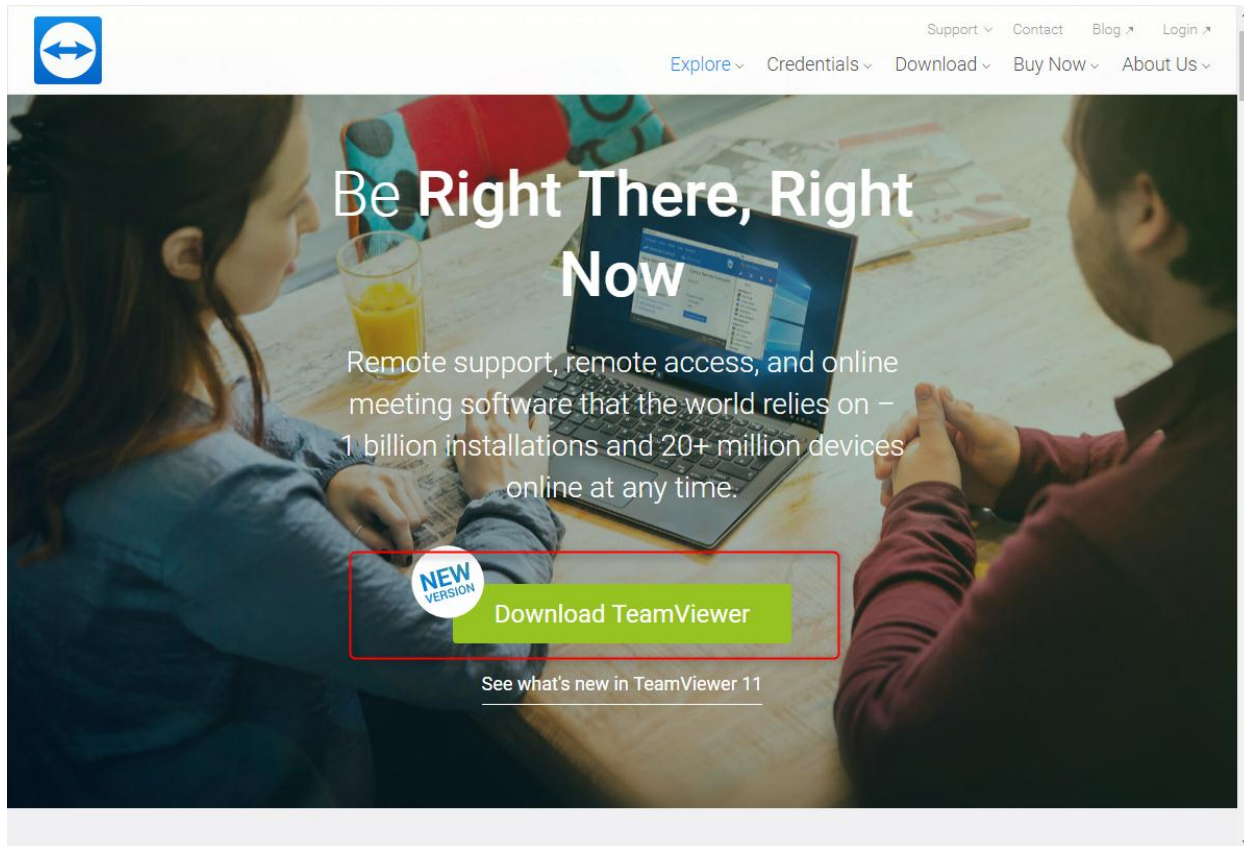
Support ⌄ Contact Blog ↗ Login ↗

Explore ⌄ Credentials ⌄ Download ⌄ Buy Now ⌄ About Us ⌄

Be **Right There, Right Now**

Remote support, remote access, and online meeting software that the world relies on – 1 billion installations and 20+ million devices online at any time.

NEW VERSION

Download TeamViewer

See what's new in TeamViewer 11